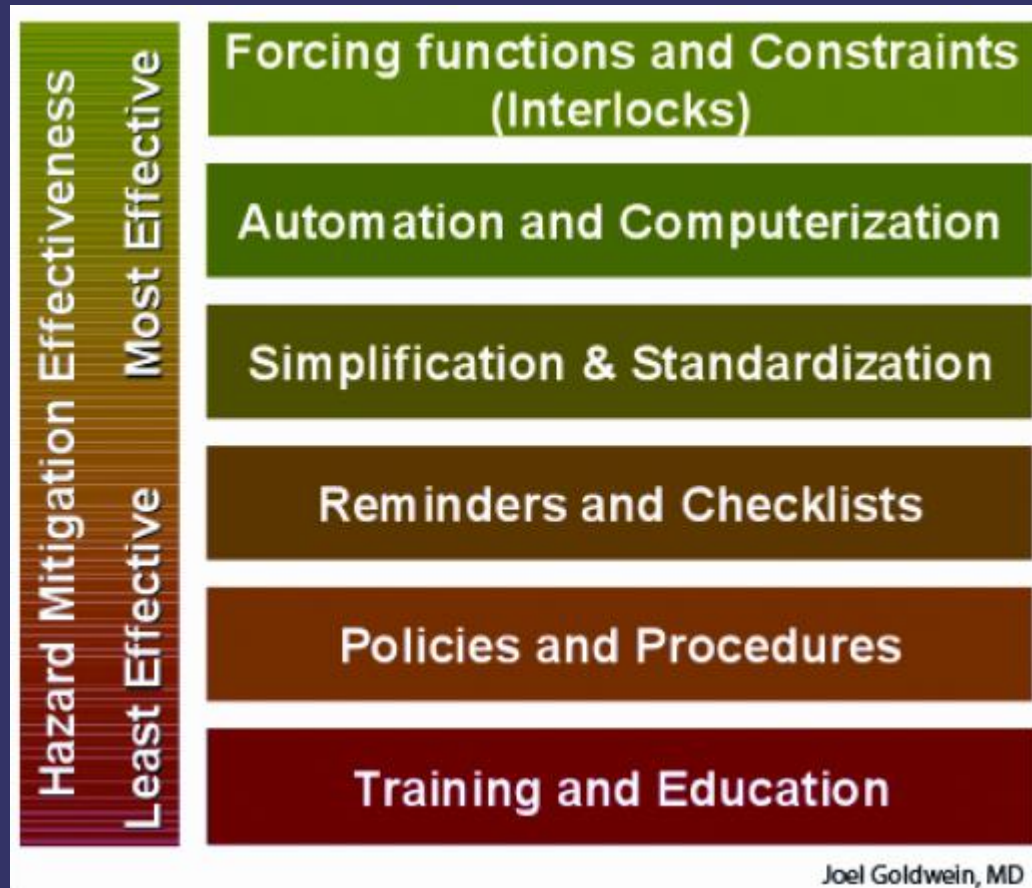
Hazard Mitigation Effectiveness

Least Effective

Most Effective

Forcing functions and Constraints (Interlocks)

Automation and Computerization

Simplification & Standardization

Reminders and Checklists

Policies and Procedures

Training and Education

Joel Goldwein, MD